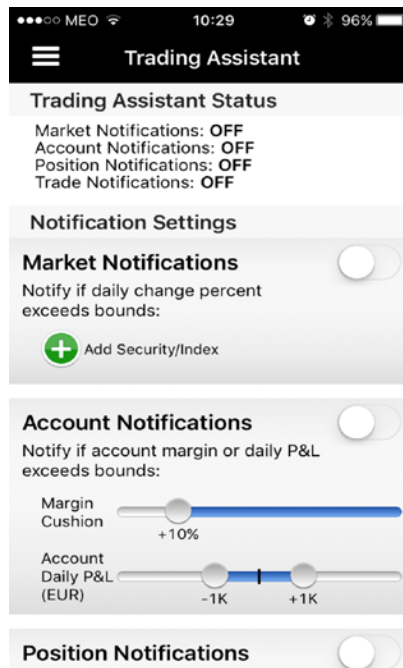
●●●○○ MEO 10:29 96%

Trading Assistant

Trading Assistant Status

Market Notifications: OFF
Account Notifications: OFF
Position Notifications: OFF
Trade Notifications: OFF

Notification Settings

Market Notifications

Notify if daily change percent exceeds bounds:

Add Security/Index

Account Notifications

Notify if account margin or daily P&L exceeds bounds:

Margin Cushion

+10%

Account Daily P&L (EUR)

-1K

+1K

Position Notifications